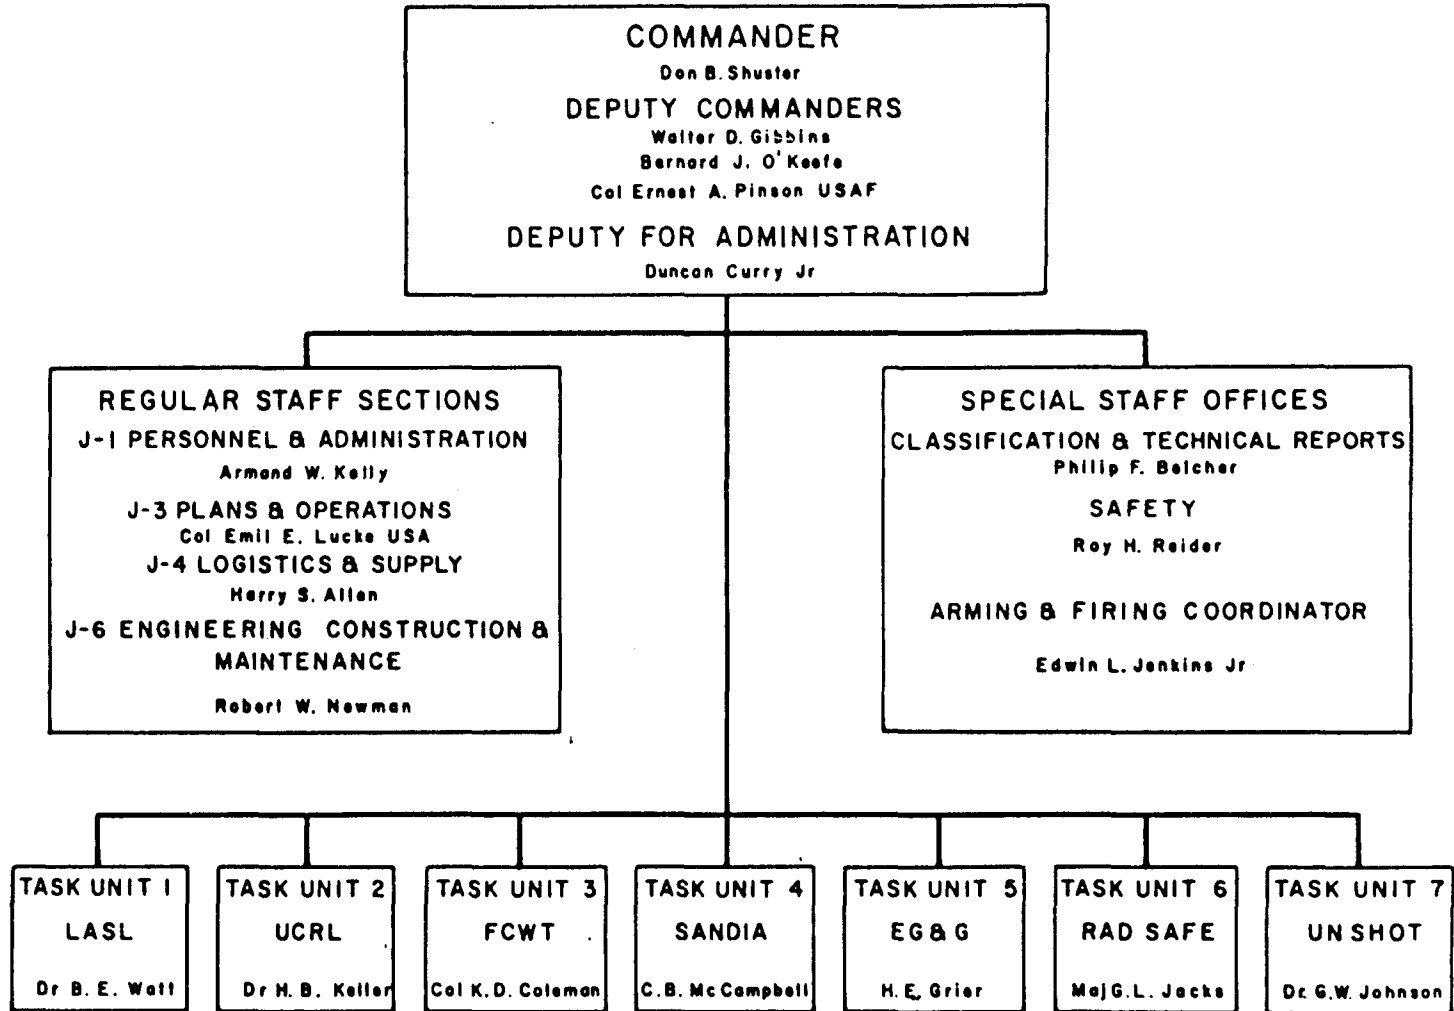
COMMANDER
Don B. Shuster
DEPUTY COMMANDERS
Walter D. Gibbins
Bernard J. O'Keefe
Col Ernest A. Pinson USAF
DEPUTY FOR ADMINISTRATION
Duncan Curry Jr

REGULAR STAFF SECTIONS
J-1 PERSONNEL & ADMINISTRATION
Armand W. Kelly
J-3 PLANS & OPERATIONS
Col Emil E. Lucke USA
J-4 LOGISTICS & SUPPLY
Harry S. Allen
J-6 ENGINEERING CONSTRUCTION & MAINTENANCE
Robert W. Newman

SPECIAL STAFF OFFICES
CLASSIFICATION & TECHNICAL REPORTS
Philip F. Belcher
SAFETY
Roy H. Reider
ARMING & FIRING COORDINATOR
Edwin L. Jenkins Jr

TASK UNIT 1
LASL
Dr B. E. Watt

TASK UNIT 2
UCRL
Dr H. B. Keller

TASK UNIT 3
FCWT
Col K. D. Coleman

TASK UNIT 4
SANDIA
C. B. McCampbell

TASK UNIT 5
EG&G
H. E. Grier

TASK UNIT 6
RAD SAFE
Maj G. L. Jacks

TASK UNIT 7
UN SHOT
Dr G. W. Johnson